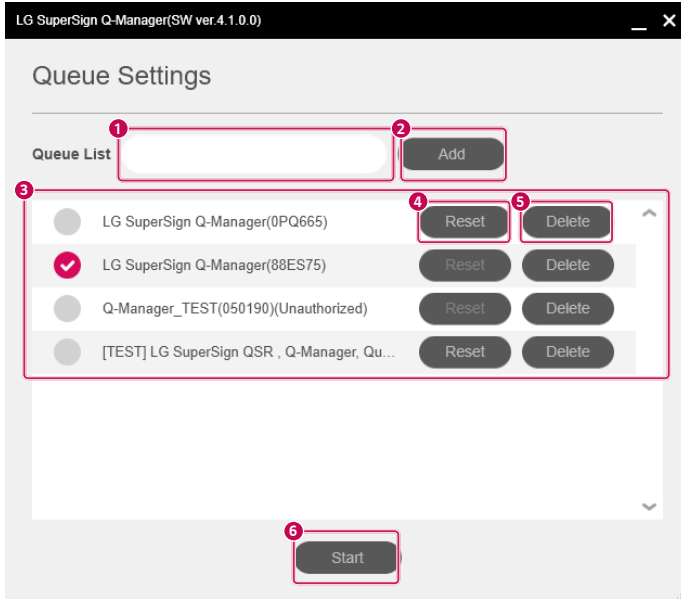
LG SuperSign Q-Manager(SW ver.4.1.0.0)

Queue Settings

1
Queue List
2
Add

3
4
5
LG SuperSign Q-Manager(0PQ665) Reset Delete
LG SuperSign Q-Manager(88ES75) Reset Delete
Q-Manager_TEST(050190)(Unauthorized) Reset Delete
[TEST] LG SuperSign QSR , Q-Manager, Qu... Reset Delete

6
Start